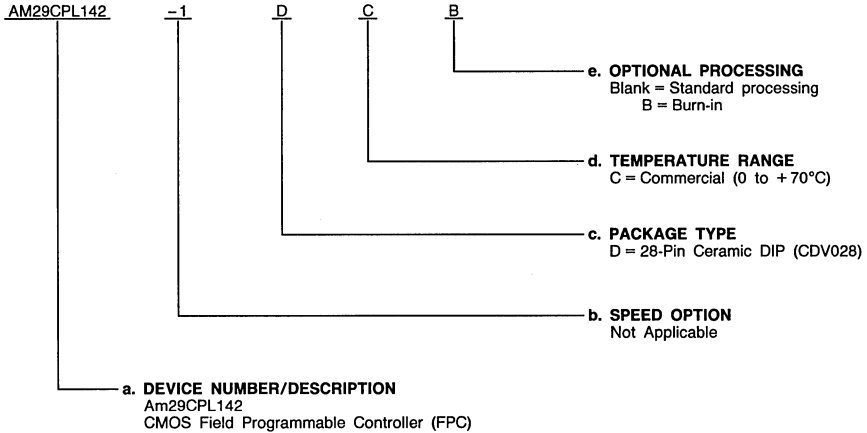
AM29CPL142 -1 D C B

e. OPTIONAL PROCESSING
Blank = Standard processing
B = Burn-in

d. TEMPERATURE RANGE
C = Commercial (0 to +70°C)

c. PACKAGE TYPE
D = 28-Pin Ceramic DIP (CDV028)

b. SPEED OPTION
Not Applicable

a. DEVICE NUMBER/DESCRIPTION
Am29CPL142
CMOS Field Programmable Controller (FPC)